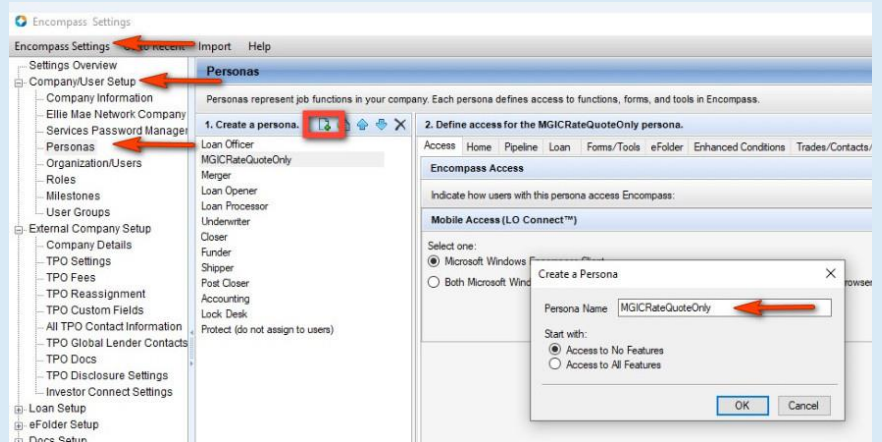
Encompass Settings

Encompass Settings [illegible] Import Help

Settings Overview
Company/User Setup
Company Information
Ellie Mae Network Company
Services Password Manager
Personas
Organization/Users
Roles
Milestones
User Groups
External Company Setup
Company Details
TPO Settings
TPO Fees
TPO Reassignment
TPO Custom Fields
All TPO Contact Information
TPO Global Lender Contacts
TPO Docs
TPO Disclosure Settings
Investor Connect Settings
Loan Setup
eFolder Setup
Docs Setup

Personas

Personas represent job functions in your company. Each persona defines access to functions, forms, and tools in Encompass.

1. Create a persona.

Loan Officer
MGICRateQuoteOnly
Merger
Loan Opener
Loan Processor
Underwriter
Closer
Funder
Shipper
Post Closer
Accounting
Lock Desk
Protect (do not assign to users)

2. Define access for the MGICRateQuoteOnly persona.

Access | Home | Pipeline | Loan | Forms/Tools | eFolder | Enhanced Conditions | Trades/Contacts/

Encompass Access

Indicate how users with this persona access Encompass:

Mobile Access (LO Connect™)

Select one:
Microsoft Windows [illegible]
Both Microsoft Wind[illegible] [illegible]rowser

Create a Persona

Persona Name MGICRateQuoteOnly

Start with:
Access to No Features
Access to All Features

OK Cancel